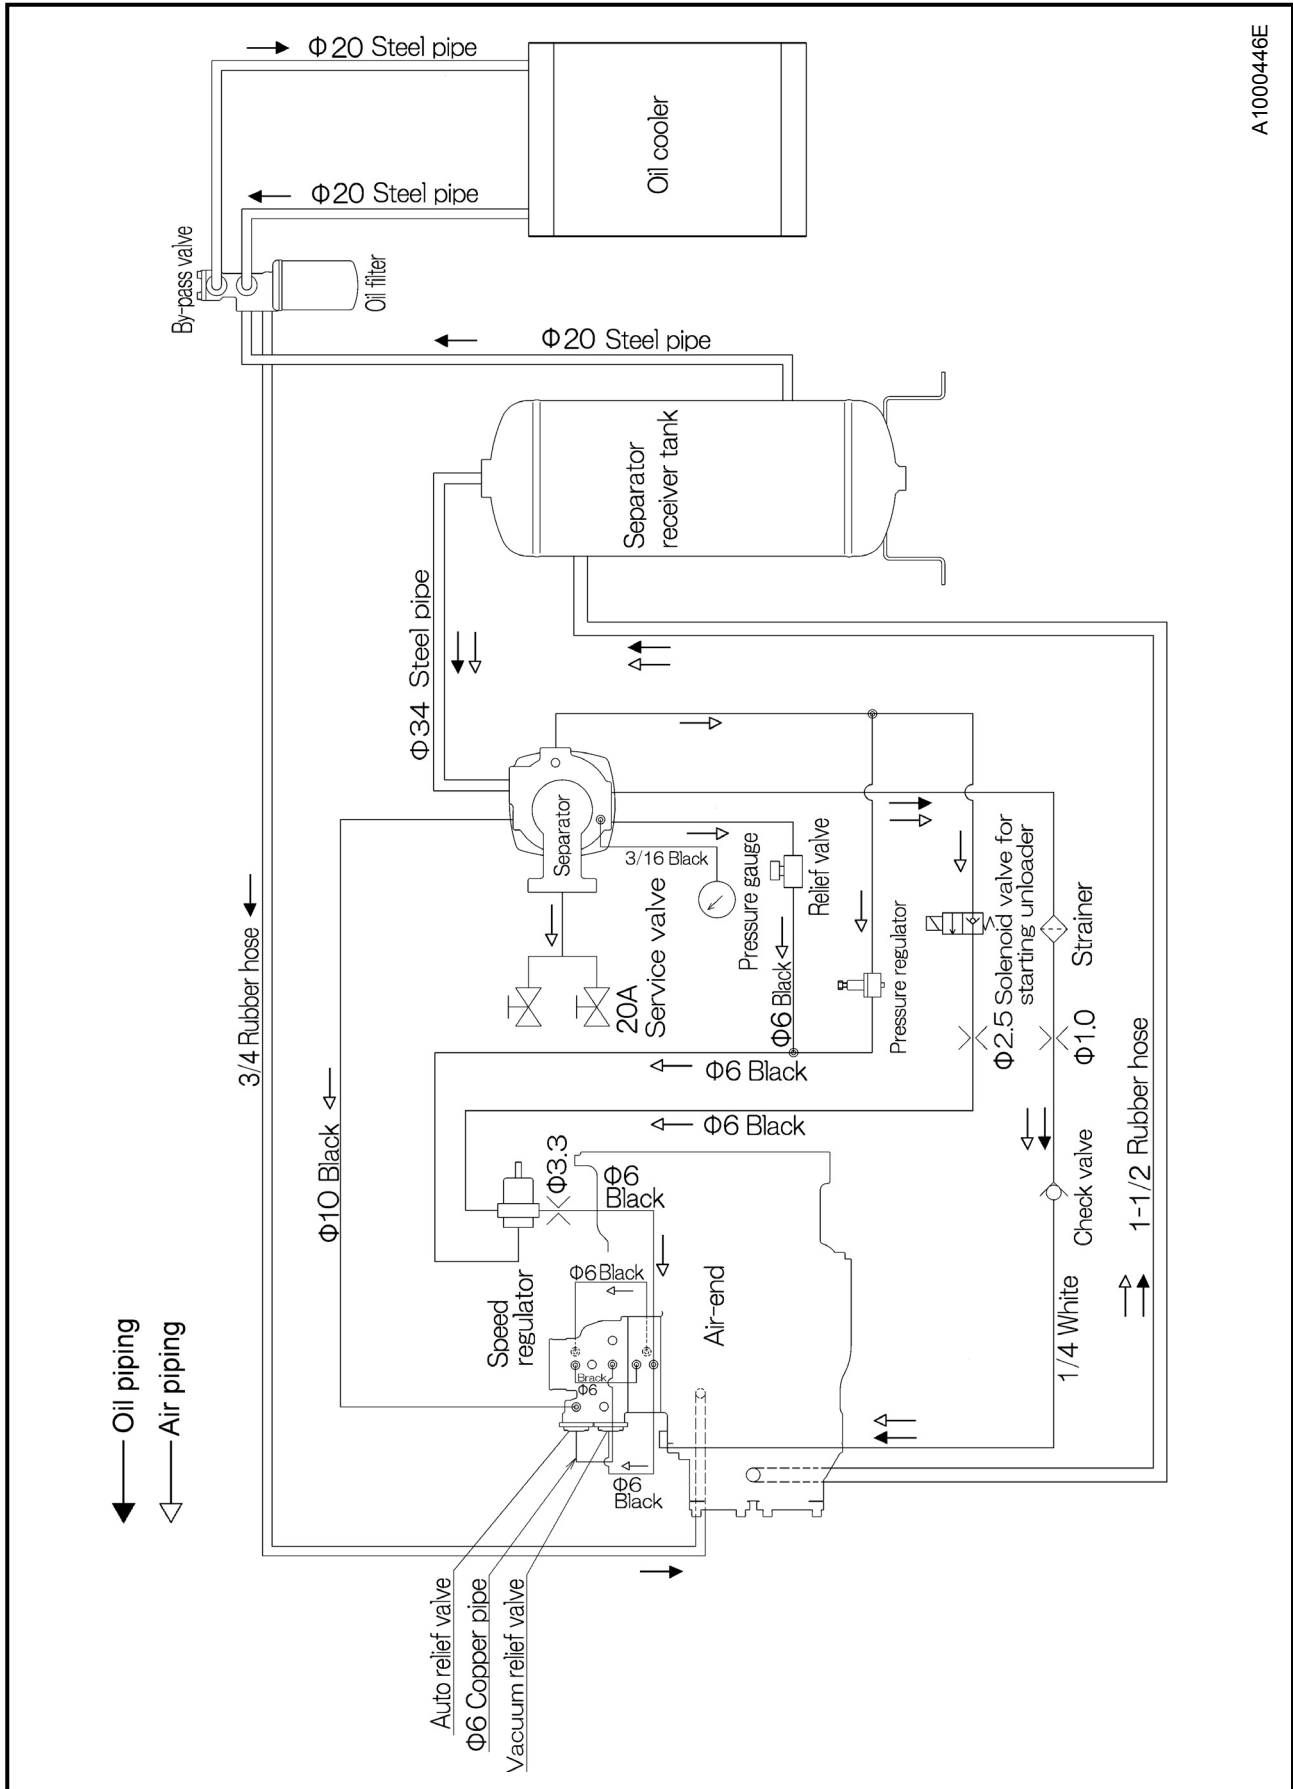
A1000446E

Φ20 Steel pipe

Oil cooler

Φ20 Steel pipe

By-pass valve

Oil filter

Φ20 Steel pipe

Separator receiver tank

Φ34 Steel pipe

3/4 Rubber hose

Separator

3/16 Black

Pressure gauge

Relief valve

Service valve

20A

Φ6 Black

Pressure regulator

Φ2.5 Solenoid valve for starting unloader

Strainer

Φ1.0

Φ6 Black

Φ6 Black

Φ10 Black

Φ3.3

Φ6 Black

Check valve

1-1/2 Rubber hose

Φ6 Black

Speed regulator

Brack

Φ6

Air-end

1/4 White

Φ6 Black

Oil piping

Air piping

Auto relief valve

Φ6 Copper pipe

Vacuum relief valve